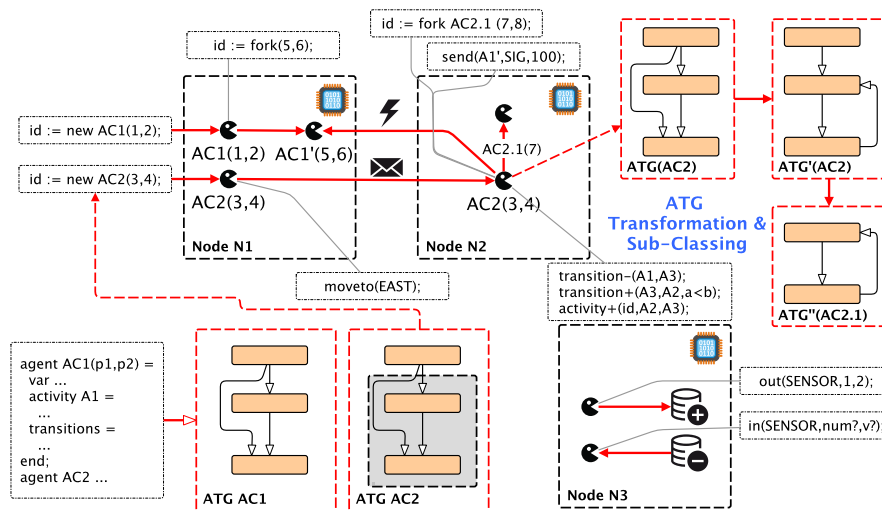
id := fork AC2.1 (7,8);

id := fork(5,6);

send(A1',SIG,100);

id := new AC1(1,2);

AC1(1,2)

AC1'(5,6)

AC2.1(7)

id := new AC2(3,4);

AC2(3,4)

AC2(3,4)

Node N1

Node N2

moveto(EAST);

ATG(AC2)

ATG'(AC2)

ATG Transformation & Sub-Classing

ATG''(AC2.1)

transition−(A1,A3);
transition+(A3,A2,a<b);
activity+(id,A2,A3);

agent AC1(p1,p2) =
var ...
activity A1 =
...
transitions =
...
end;
agent AC2 ...

ATG AC1

ATG AC2

out(SENSOR,1,2);

in(SENSOR,num?,v?);

Node N3